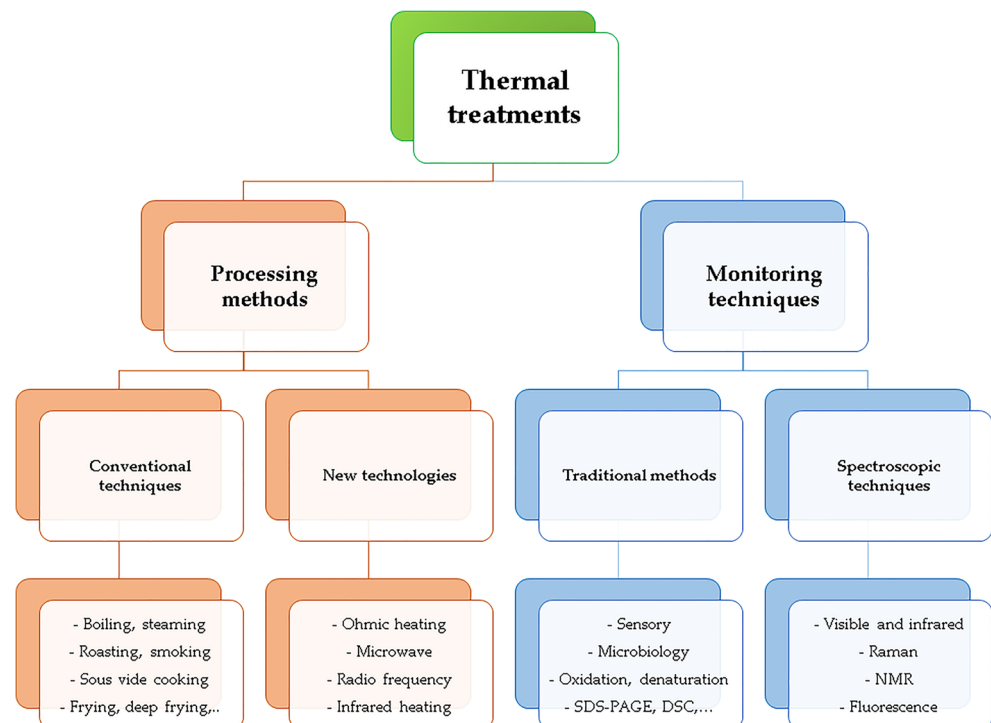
Thermal treatments

Processing methods

Monitoring techniques

Conventional techniques

New technologies

Traditional methods

Spectroscopic techniques

- Boiling, steaming
- Roasting, smoking
- Sous vide cooking
- Frying, deep frying,..

- Ohmic heating
- Microwave
- Radio frequency
- Infrared heating

- Sensory
- Microbiology
- Oxidation, denaturation
- SDS-PAGE, DSC,...

- Visible and infrared
- Raman
- NMR
- Fluorescence